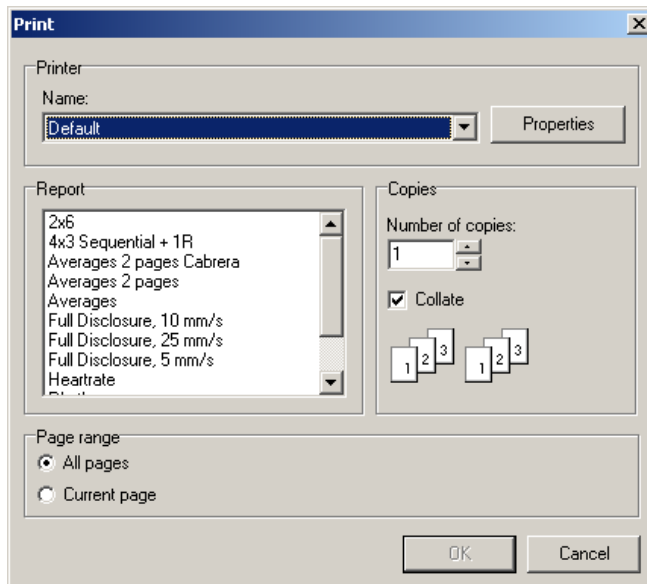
Print

Printer

Name:

Default

Properties

Report

2x6
4x3 Sequential + 1R
Averages 2 pages Cabrera
Averages 2 pages
Averages
Full Disclosure, 10 mm/s
Full Disclosure, 25 mm/s
Full Disclosure, 5 mm/s
Heartrate
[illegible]

Copies

Number of copies:

1

Collate

1 2 3 1 2 3

Page range

All pages

Current page

OK

Cancel